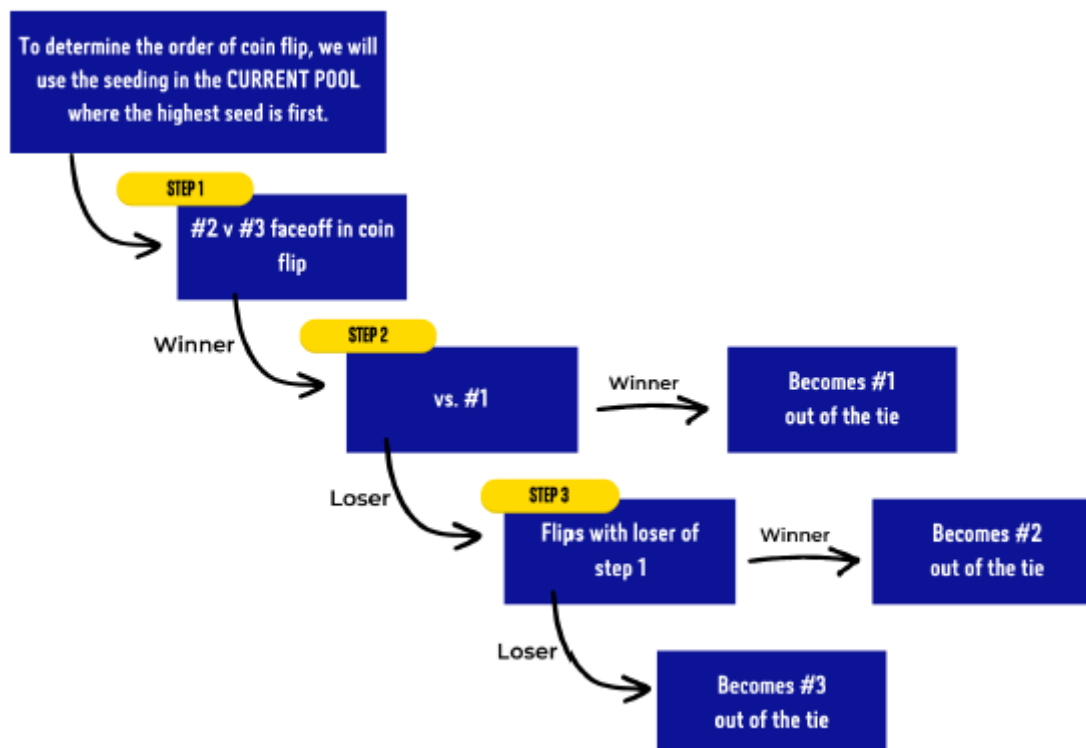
To determine the order of coin flip, we will use the seeding in the CURRENT POOL where the highest seed is first.

STEP 1

#2 v #3 faceoff in coin flip

Winner

STEP 2

vs. #1

Winner

Becomes #1 out of the tie

Loser

STEP 3

Flips with loser of step 1

Winner

Becomes #2 out of the tie

Loser

Becomes #3 out of the tie